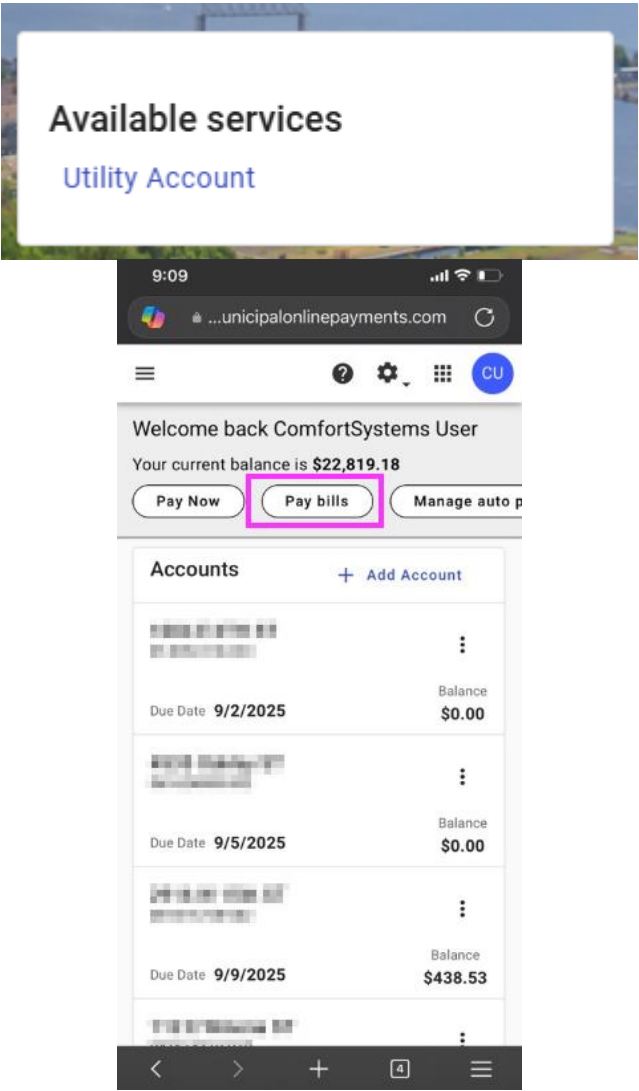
Available services

Utility Account

9:09

...unicipalonlinepayments.com

CU

Welcome back ComfortSystems User

Your current balance is **$22,819.18**

Pay Now | Pay bills | Manage auto p

Accounts

+ Add Account

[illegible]

Due Date 9/2/2025

Balance
$0.00

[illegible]

Due Date 9/5/2025

Balance
$0.00

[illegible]

Due Date 9/9/2025

Balance
$438.53

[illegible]

4